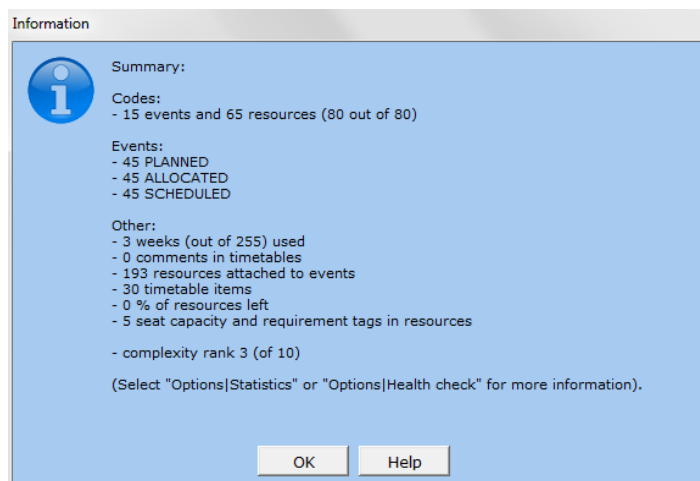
Information

Summary:

Codes:
- 15 events and 65 resources (80 out of 80)

Events:
- 45 PLANNED
- 45 ALLOCATED
- 45 SCHEDULED

Other:
- 3 weeks (out of 255) used
- 0 comments in timetables
- 193 resources attached to events
- 30 timetable items
- 0 % of resources left
- 5 seat capacity and requirement tags in resources

- complexity rank 3 (of 10)

(Select "Options|Statistics" or "Options|Health check" for more information).

OK
Help